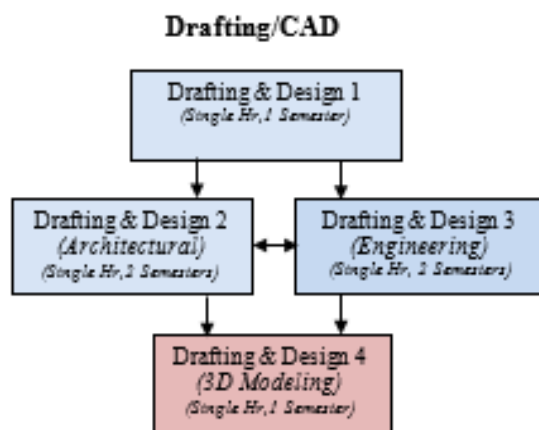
Drafting/CAD

Drafting & Design 1
(Single Hr,1 Semester)

Drafting & Design 2
(Architectural)
(Single Hr,2 Semesters)

Drafting & Design 3
(Engineering)
(Single Hr, 2 Semesters)

Drafting & Design 4
(3D Modeling)
(Single Hr,1 Semester)